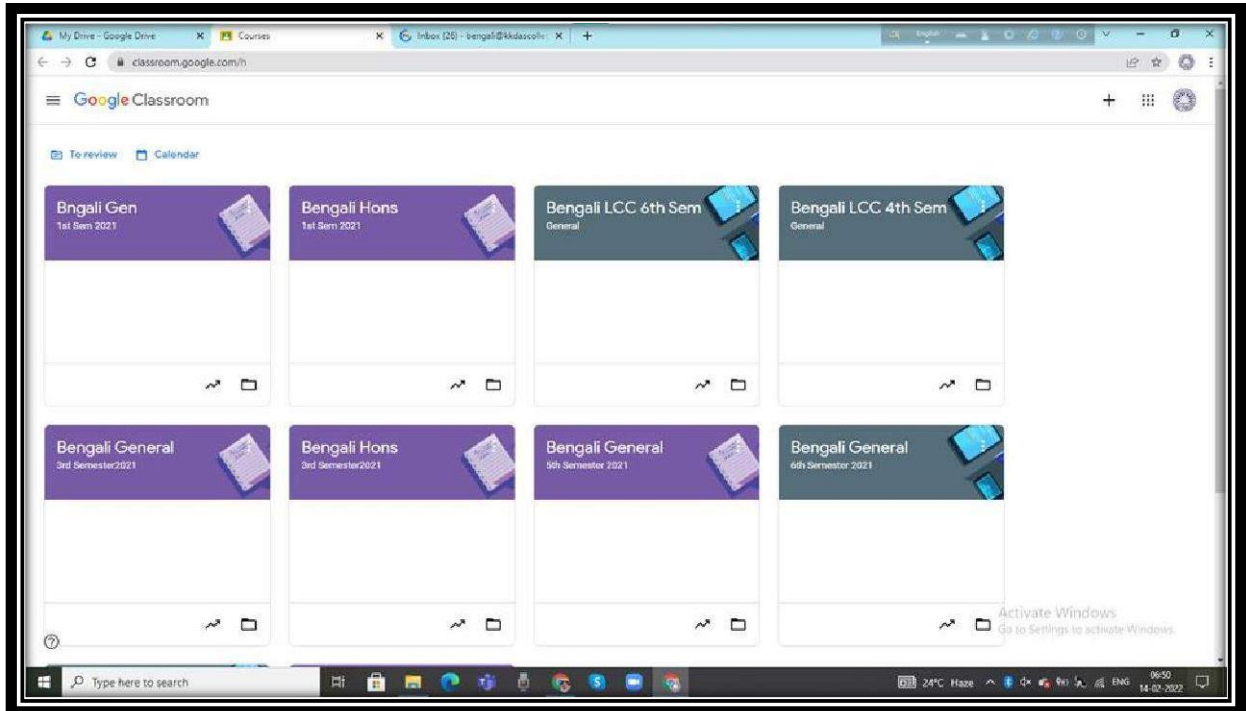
My Drive - Google Drive
Courses
Inbox (26) - bengali@kkdascolle
classroom.google.com/h

Google Classroom

To review
Calendar

Bngali Gen
1st Sem 2021

Bengali Hons
1st Sem 2021

Bengali LCC 6th Sem
General

Bengali LCC 4th Sem
General

Bengali General
3rd Semester2021

Bengali Hons
3rd Semester2021

Bengali General
5th Semester 2021

Bengali General
6th Semester 2021

Activate Windows
Go to Settings to activate Windows.

Type here to search
24°C Haze
ENG
06:50
14-02-2022